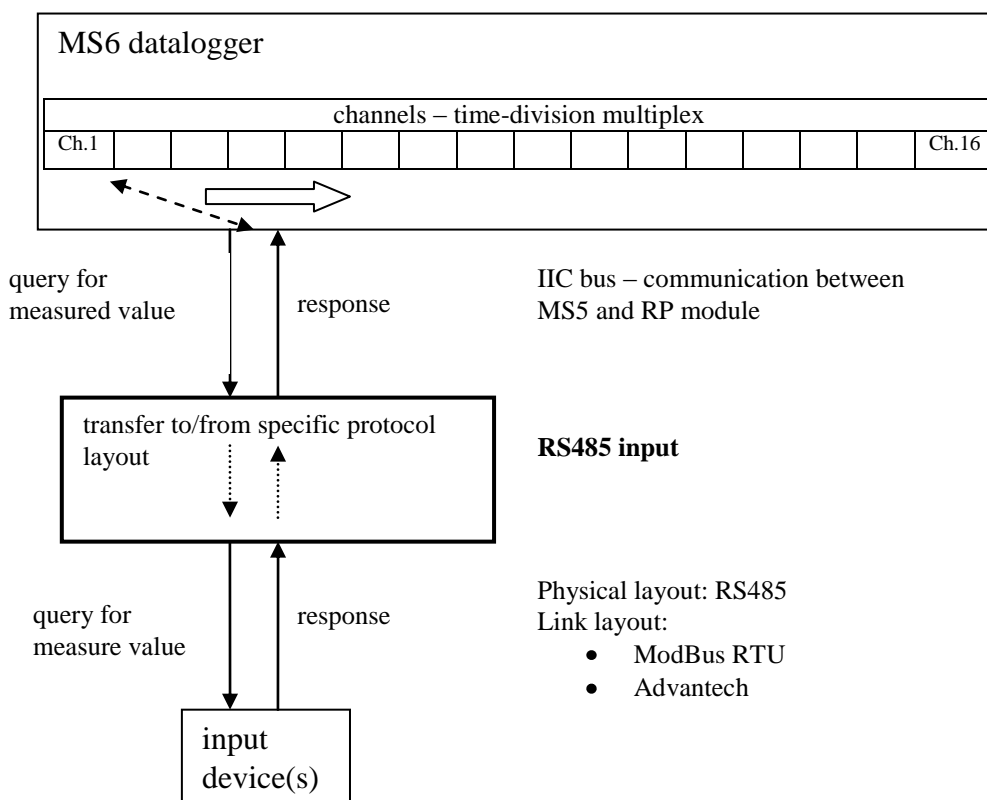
MS6 datalogger

channels – time-division multiplex

Ch.1

Ch.16

query for measured value

response

IIC bus – communication between MS5 and RP module

transfer to/from specific protocol layout

RS485 input

query for measure value

response

Physical layout: RS485
Link layout:
- ModBus RTU
- Advantech

input device(s)